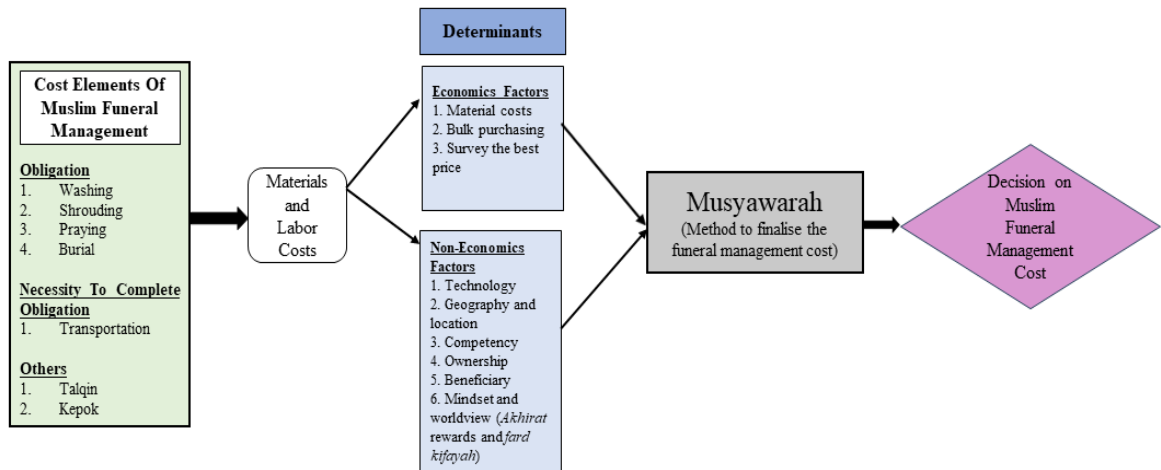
Cost Elements Of Muslim Funeral Management

Obligation
1. Washing
2. Shrouding
3. Praying
4. Burial

Necessity To Complete Obligation
1. Transportation

Others
1. Talqin
2. Kepok

Materials and Labor Costs

Determinants

Economics Factors
1. Material costs
2. Bulk purchasing
3. Survey the best price

Non-Economics Factors
1. Technology
2. Geography and location
3. Competency
4. Ownership
5. Beneficiary
6. Mindset and worldview (Akhirat rewards and fard kifayah)

Musyawarah
(Method to finalise the funeral management cost)

Decision on Muslim Funeral Management Cost